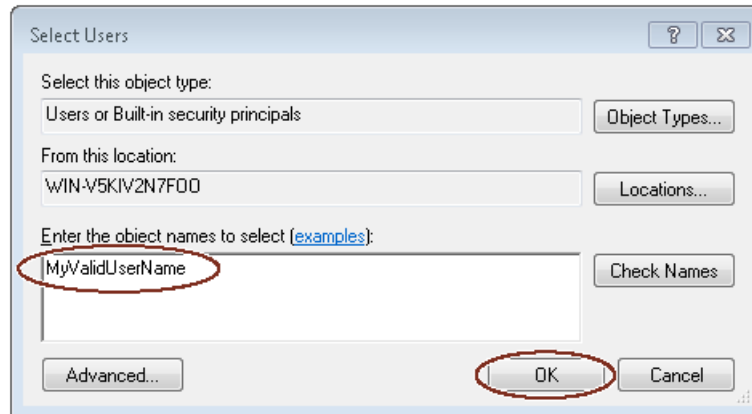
Select Users

?

Select this object type:

Users or Built-in security principals

Object Types...

From this location:

WIN-V5KIV2N7FOO

Locations...

Enter the object names to select (examples):

MyValidUserName

Check Names

Advanced...

OK

Cancel